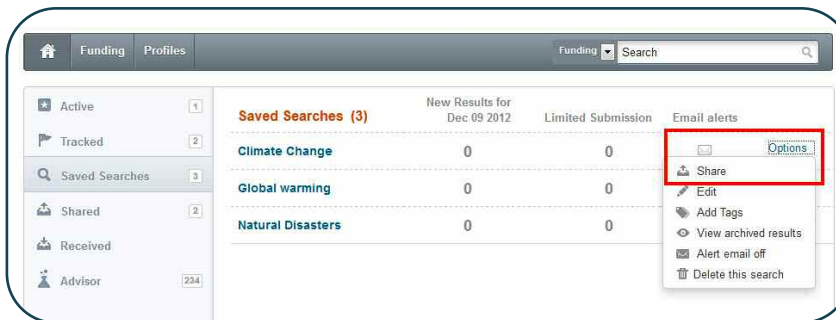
Funding Profiles

Funding Search

Active 1
Tracked 2
Saved Searches 3
Shared 2
Received
Advisor 234

| Saved Searches (3) | New Results for Dec 09 2012 | Limited Submission | Email alerts |
|---|---|---|---|
| Climate Change | 0 | 0 | Options |
| Global warming | 0 | 0 | |
| Natural Disasters | 0 | 0 | |

Share
Edit
Add Tags
View archived results
Alert email off
Delete this search